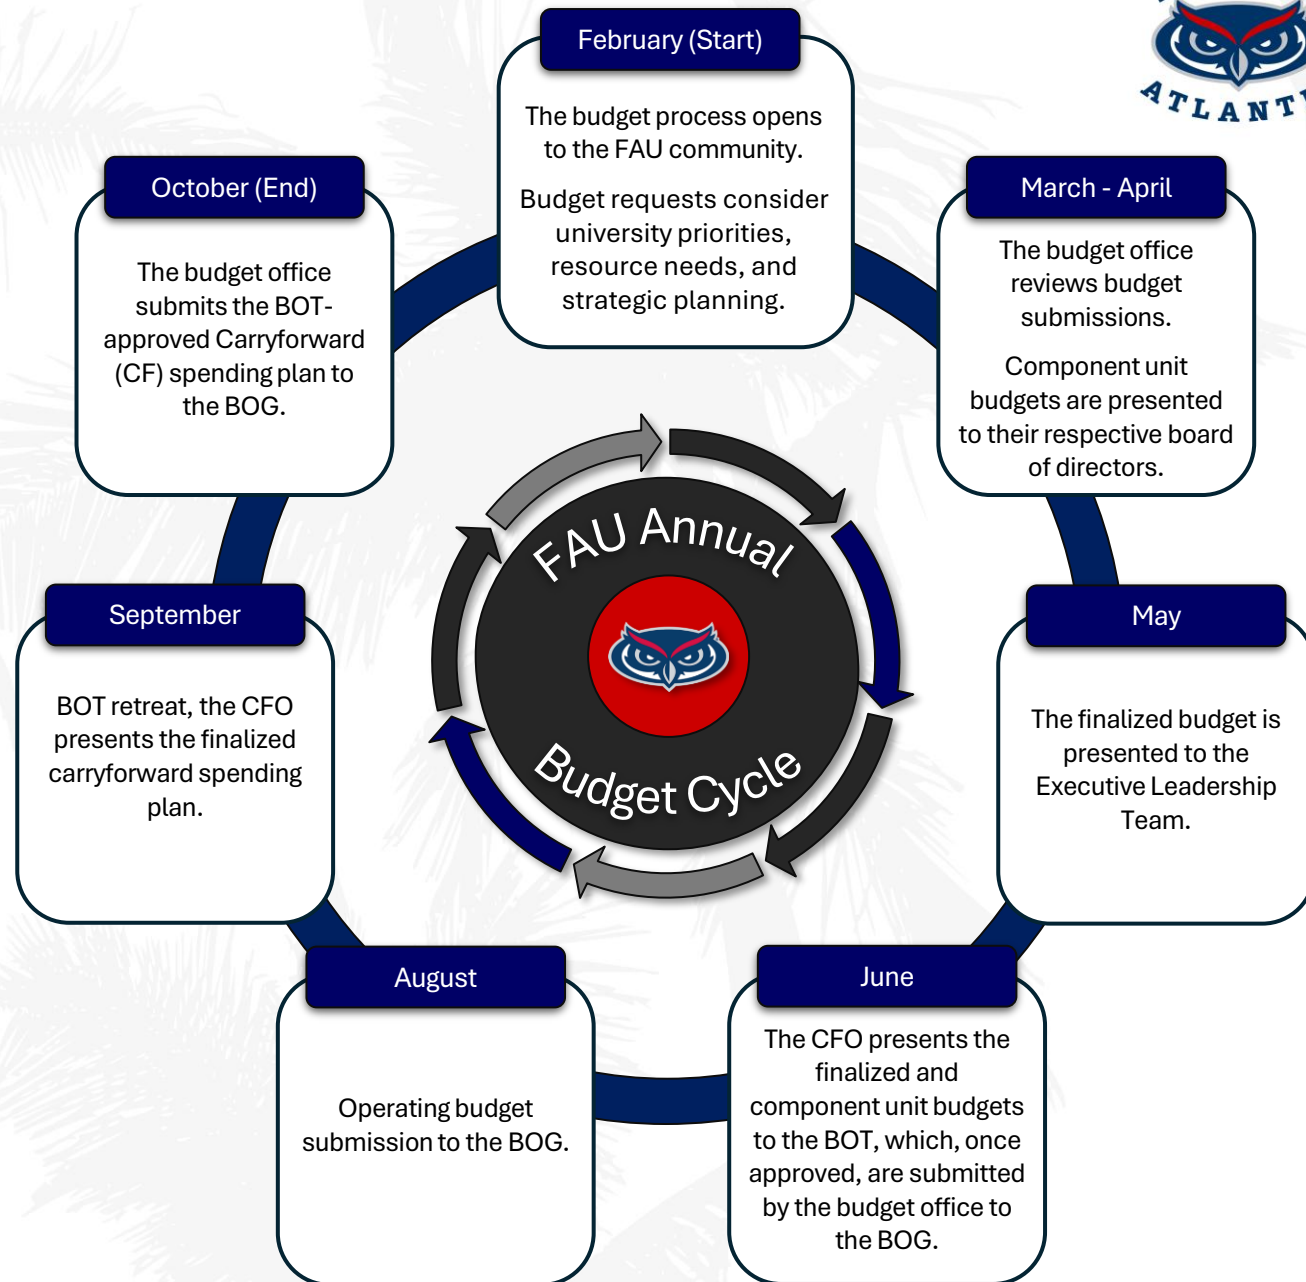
ATLANT

February (Start)

The budget process opens to the FAU community.

Budget requests consider university priorities, resource needs, and strategic planning.

March - April

The budget office reviews budget submissions.

Component unit budgets are presented to their respective board of directors.

May

The finalized budget is presented to the Executive Leadership Team.

June

The CFO presents the finalized and component unit budgets to the BOT, which, once approved, are submitted by the budget office to the BOG.

August

Operating budget submission to the BOG.

September

BOT retreat, the CFO presents the finalized carryforward spending plan.

October (End)

The budget office submits the BOT-approved Carryforward (CF) spending plan to the BOG.

FAU Annual Budget Cycle